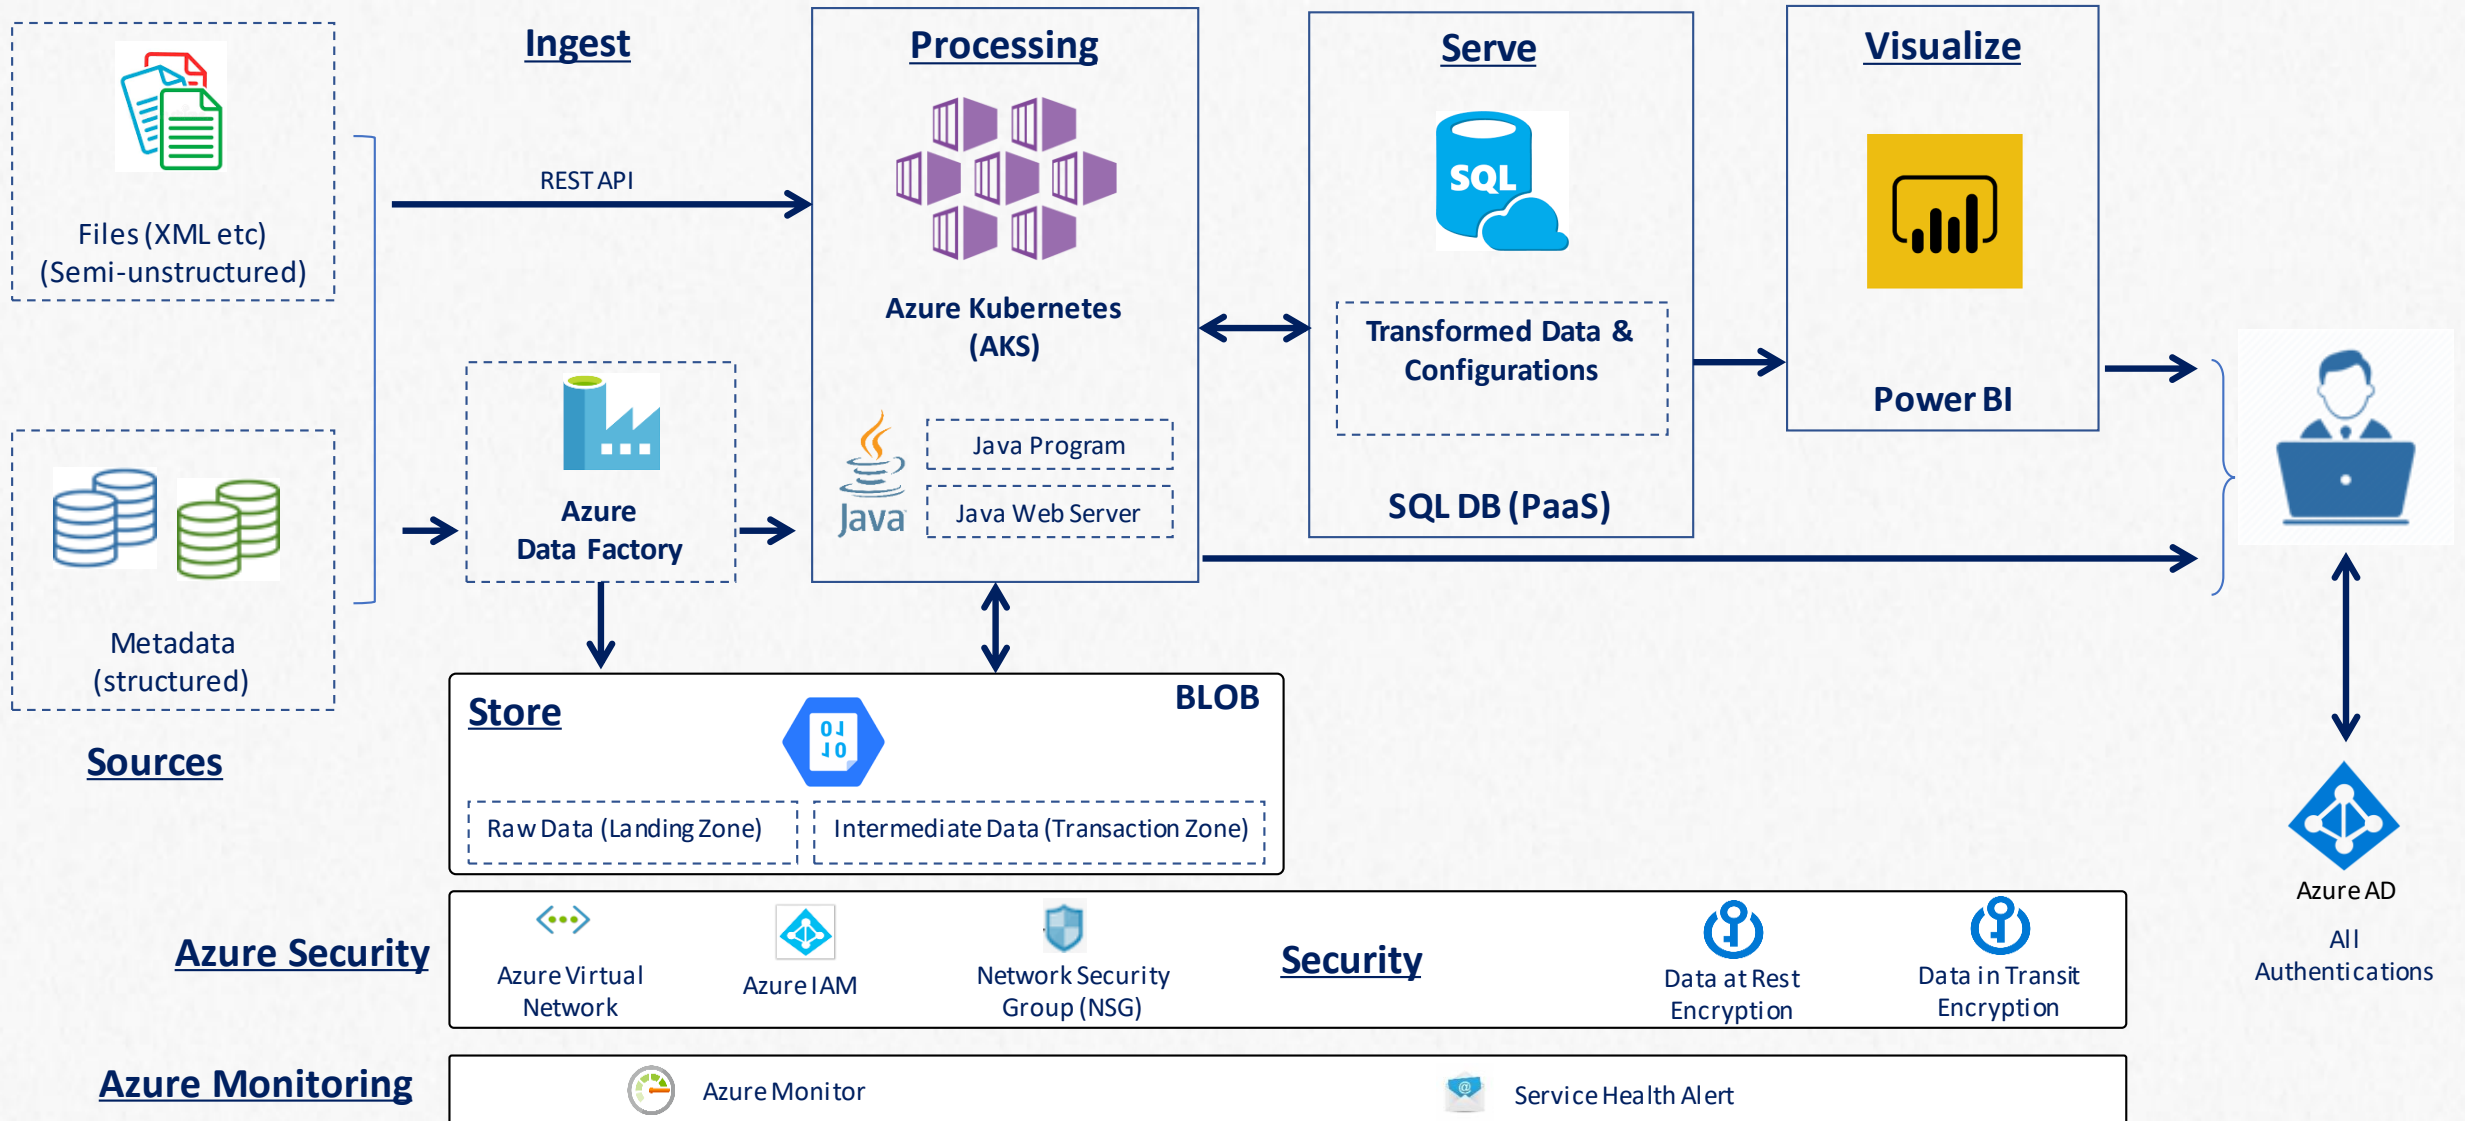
Files (XML etc)
(Semi-unstructured)

Ingest

REST API

Processing

Azure Kubernetes (AKS)

Java

Java Program

Java Web Server

Serve

SQL

Transformed Data & Configurations

SQL DB (PaaS)

Visualize

Power BI

Metadata
(structured)

Azure
Data Factory

Sources

Store

BLOB

Raw Data (Landing Zone)

Intermediate Data (Transaction Zone)

Azure AD

All
Authentications

Azure Security

Azure Virtual Network

Azure IAM

Network Security Group (NSG)

Security

Data at Rest Encryption

Data in Transit Encryption

Azure Monitoring

Azure Monitor

Service Health Alert